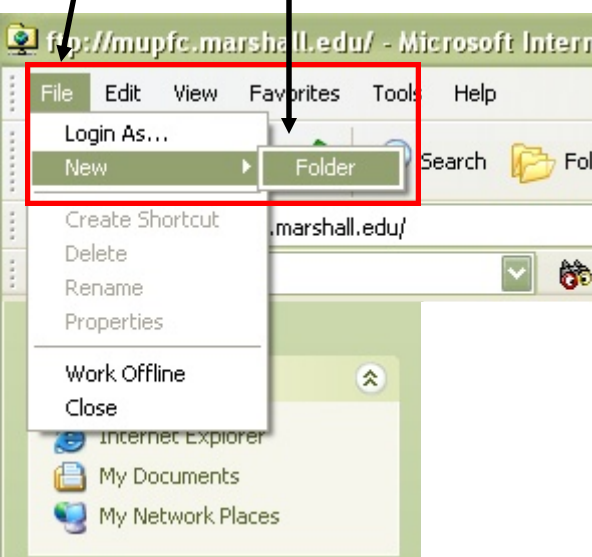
ftp://mupfc.marshall.edu/ - Microsoft Intern

File Edit View Favorites Tools Help

Login As...
New
Folder

Search Fol

Create Shortcut
Delete
Rename
Properties

.marshall.edu/

Work Offline
Close

Internet Explorer
My Documents
My Network Places